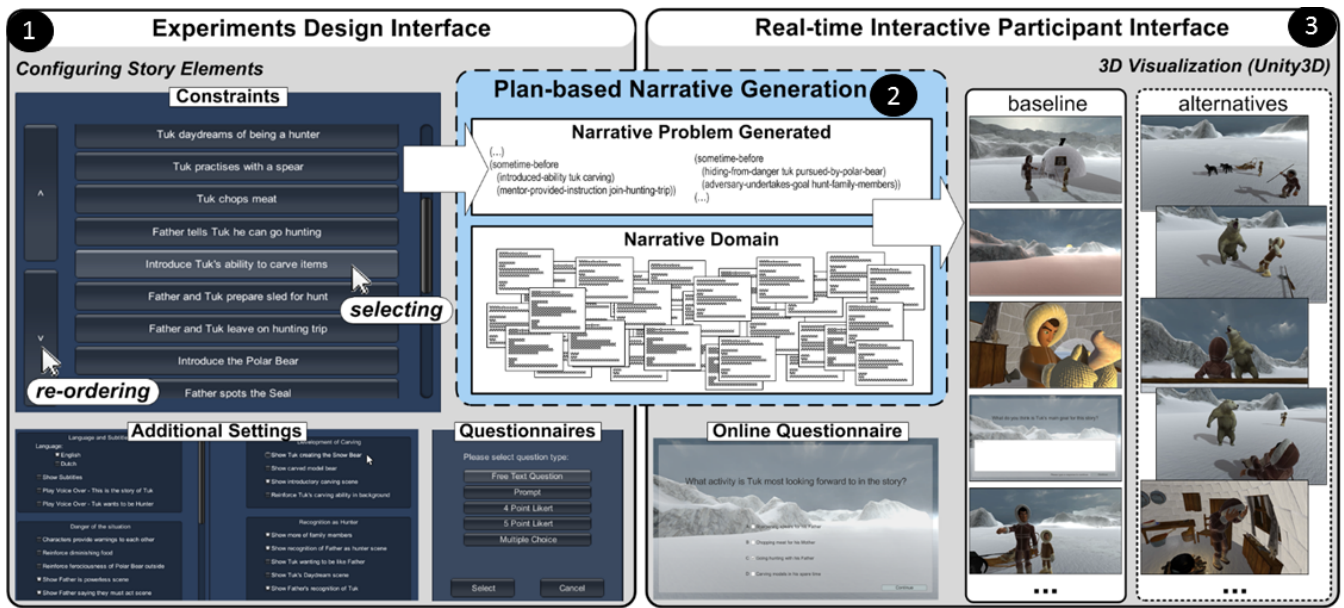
1 Experiments Design Interface

Configuring Story Elements

Constraints

^

Tuk daydreams of being a hunter

Tuk practises with a spear

Tuk chops meat

Father tells Tuk he can go hunting

Introduce Tuk's ability to carve items

Father and Tuk prepare sled for hunt

Father and Tuk leave on hunting trip

Introduce the Polar Bear

Father spots the Seal

v

selecting

re-ordering

Plan-based Narrative Generation 2

Narrative Problem Generated

(...)
(sometime-before
(introduced-ability tuk carving)
(mentor-provided-instruction join-hunting-trip))

(sometime-before
(hiding-from-danger tuk pursued-by-polar-bear)
(adversary-undertakes-goal hunt-family-members))
(...)

Narrative Domain

Real-time Interactive Participant Interface 3

3D Visualization (Unity3D)

baseline

alternatives

What do you think is Tuk's main goal for the story?

...

...

Additional Settings

Language and Subtitles

Language:

English

Dutch

Show Subtitles

Play Voice Over - This is the story of Tuk

Play Voice Over - Tuk wants to be Hunter

Danger of the situation

Characters provide warnings to each other

Reinforce diminishing food

Reinforce ferociousness of Polar Bear outside

Show Father is powerless scene

Show Father saying they must act scene

Development of Carving

Show Tuk creating the Snow Bear

Show carved model bear

Show introductory carving scene

Reinforce Tuk's carving ability in background

Recognition as Hunter

Show more of family members

Show recognition of Father as hunter scene

Show Tuk wanting to be like Father

Show Tuk's Daydream scene

Show Father's recognition of Tuk

Questionnaires

Please select question type:

Free Text Question

Prompt

4 Point Likert

5 Point Likert

Multiple Choice

Select

Cancel

Online Questionnaire

What activity is Tuk most looking forward to in the story?

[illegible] for his Father

Chopping meat for his Mother

Going hunting with his Father

Carving models in his spare time

Continue